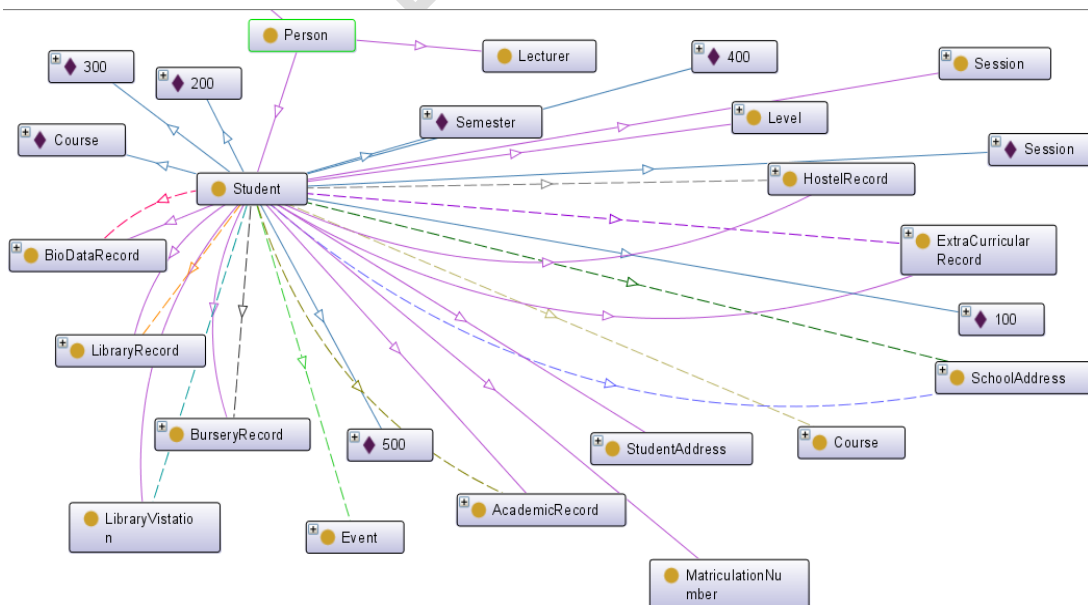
Person
Lecturer
300
200
400
Session
Semester
Level
Course
Session
Student
HostelRecord
BioDataRecord
ExtraCurricular Record
100
LibraryRecord
SchoolAddress
BurseryRecord
500
StudentAddress
Course
LibraryVistation
Event
AcademicRecord
MatriculationNumber